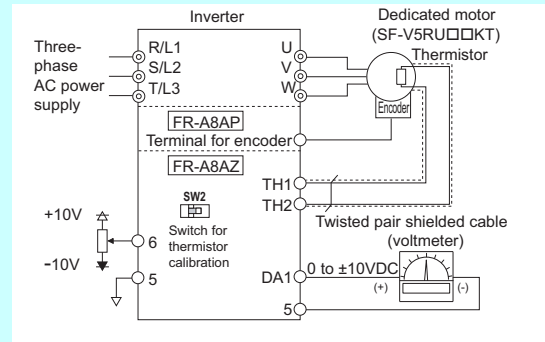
Inverter

Dedicated motor (SF-V5RU□□KT)

Thermistor

Three-phase AC power supply

R/L1

S/L2

T/L3

U

V

W

Encoder

FR-A8AP

Terminal for encoder

FR-A8AZ

TH1

TH2

Twisted pair shielded cable

SW2

Switch for thermistor calibration

+10V

-10V

6

5

(voltmeter)

DA1

0 to ±10VDC

(+)

(-)

5